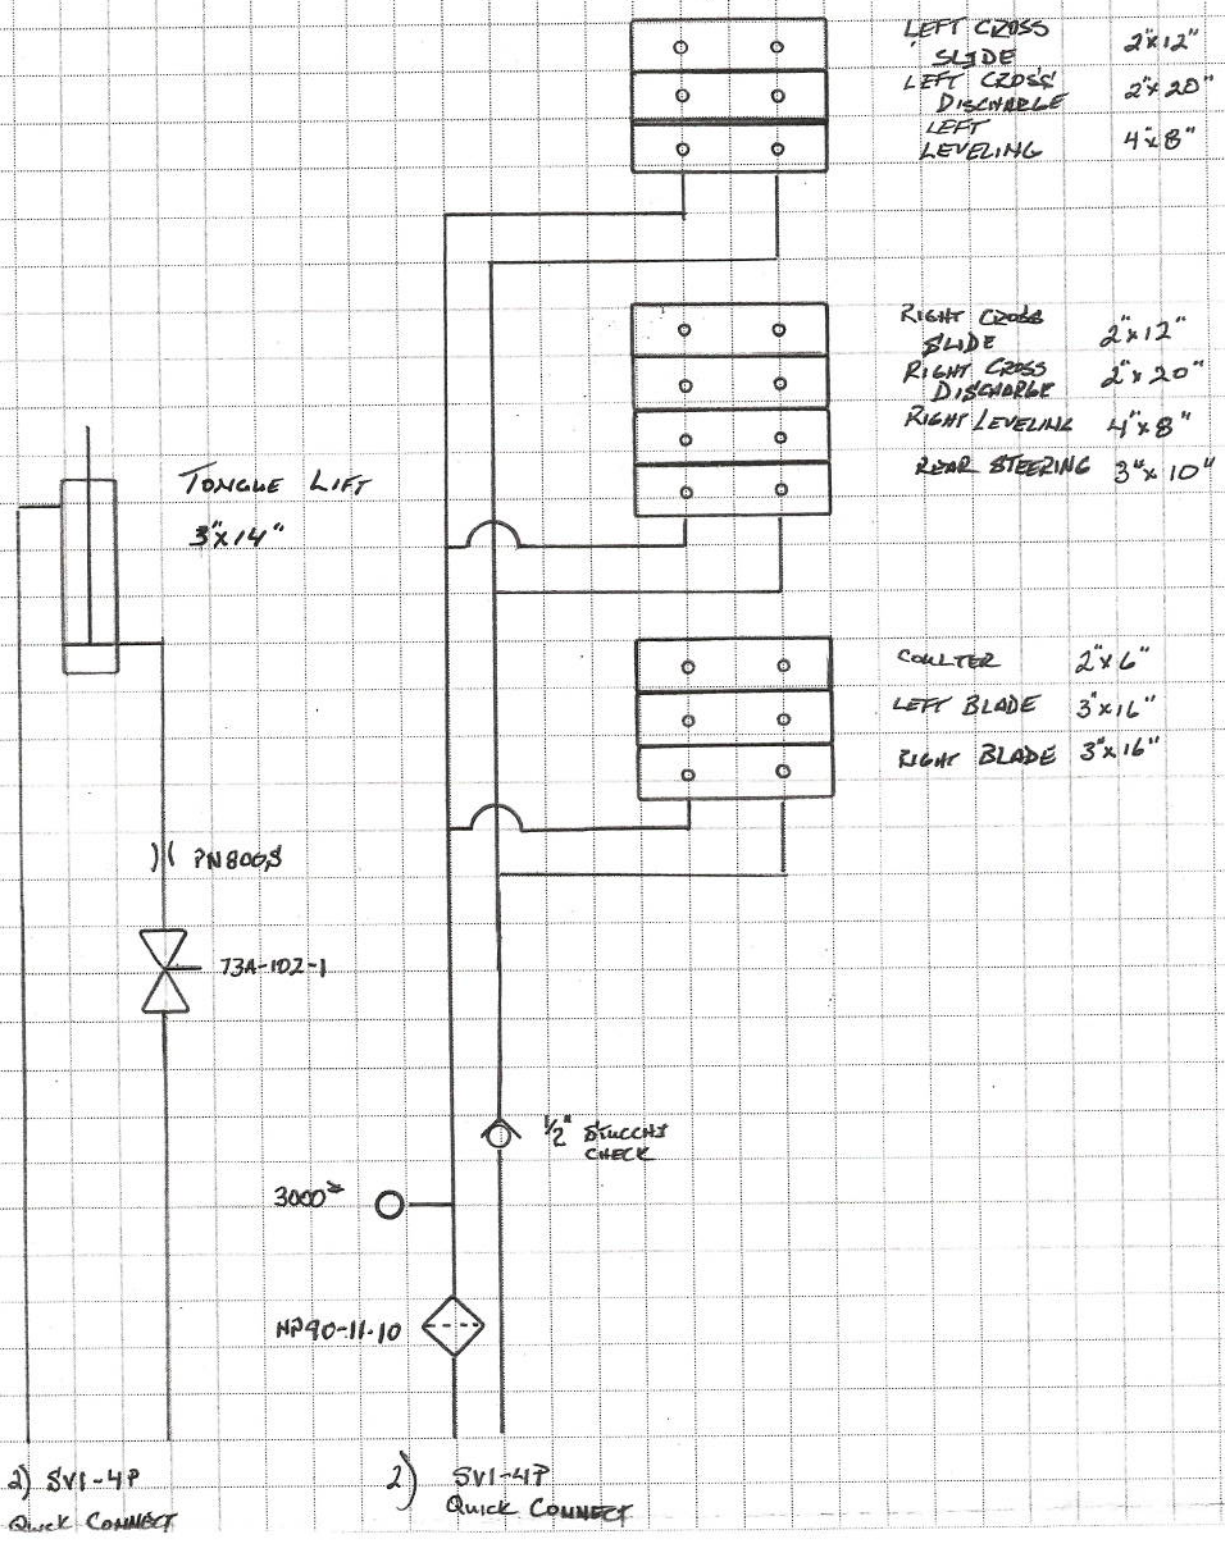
LEFT CROSS SLIDE 2"x12"
LEFT CROSS DISCHARGE 2"x20"
LEFT LEVELING 4"x8"

RIGHT CROSS SLIDE 2"x12"
RIGHT CROSS DISCHARGE 2"x20"
RIGHT LEVELING 4"x8"
REAR STEERING 3"x10"

TONGUE LIFT 3"x14"

COULTER 2"x6"
LEFT BLADE 3"x16"
RIGHT BLADE 3"x16"

)( PN8003

73A-102-1

1/2" STUCCHI CHECK

3000#

HP90-11-10

2) SVI-4P Quick Connect

2) SVI-4P Quick Connect